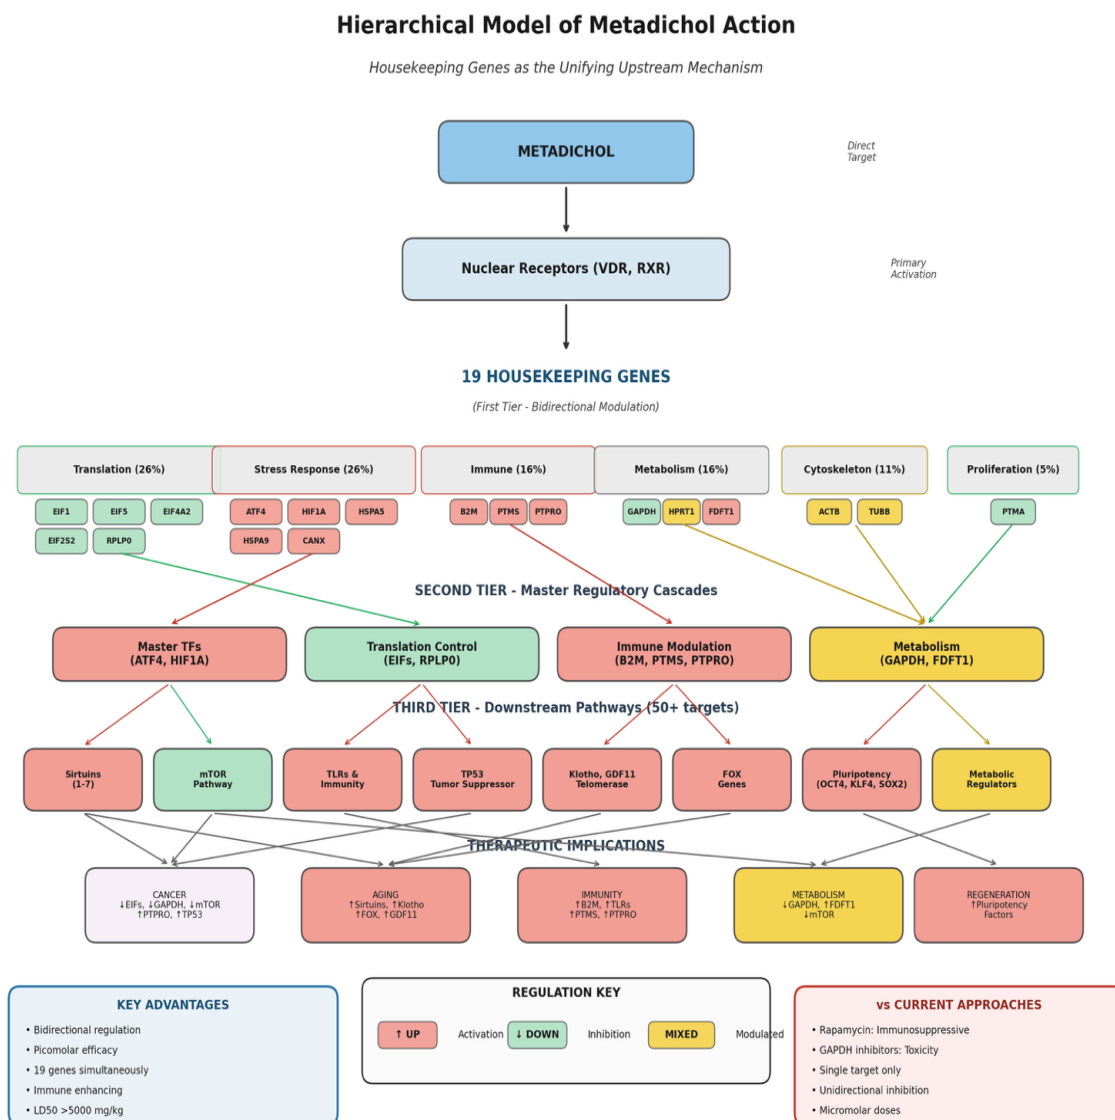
Hierarchical Model of Metadichol Action

Housekeeping Genes as the Unifying Upstream Mechanism

METADICHOL

Direct Target

Nuclear Receptors (VDR, RXR)

Primary Activation

19 HOUSEKEEPING GENES

(First Tier - Bidirectional Modulation)

Translation (26%)

EIF1 EIF5 EIF4A2 EIF2S2 RPLP0

Stress Response (26%)

ATF4 HIF1A HSPA5 HSPA9 CANX

Immune (16%)

B2M PTMS PTPRO

Metabolism (16%)

GAPDH HPRT1 FDFT1

Cytoskeleton (11%)

ACTB TUBB

Proliferation (5%)

PTMA

SECOND TIER - Master Regulatory Cascades

Master TFs (ATF4, HIF1A)

Translation Control (EIFs, RPLP0)

Immune Modulation (B2M, PTMS, PTPRO)

Metabolism (GAPDH, FDFT1)

THIRD TIER - Downstream Pathways (50+ targets)

Sirtuins (1-7)

mTOR Pathway

TLRs & Immunity

TP53 Tumor Suppressor

Klotho, GDF11 Telomerase

FOX Genes

Pluripotency (OCT4, KLF4, SOX2)

Metabolic Regulators

THERAPEUTIC IMPLICATIONS

CANCER ↓EIFs, ↓GAPDH, ↓mTOR ↑PTPRO, ↑TP53

AGING ↑Sirtuins, ↑Klotho ↑FOX, ↑GDF11

IMMUNITY ↑B2M, ↑TLRs ↑PTMS, ↑PTPRO

METABOLISM ↓GAPDH, ↑FDFT1 ↓mTOR

REGENERATION ↑Pluripotency Factors

KEY ADVANTAGES

• Bidirectional regulation
• Picomolar efficacy
• 19 genes simultaneously
• Immune enhancing
• LD50 >5000 mg/kg

REGULATION KEY

↑ UP Activation ↓ DOWN Inhibition MIXED Modulated

vs CURRENT APPROACHES

• Rapamycin: Immunosuppressive
• GAPDH inhibitors: Toxicity
• Single target only
• Unidirectional inhibition
• Micromolar doses